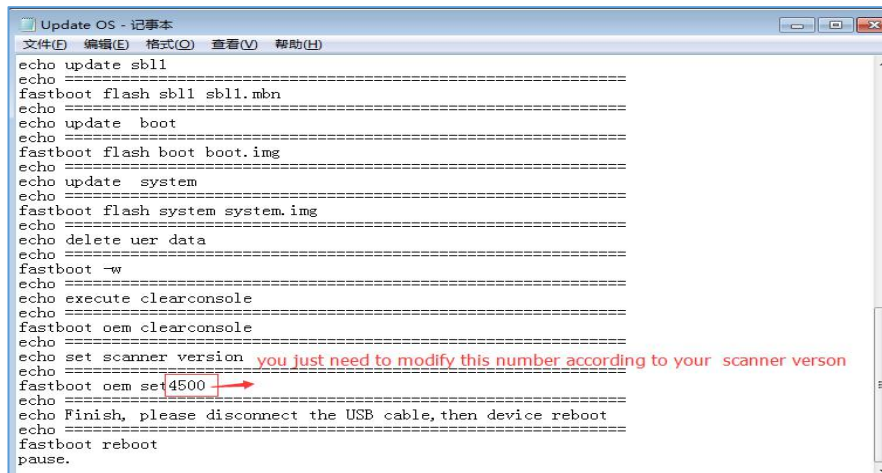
Update OS - 记事本

文件(F) 编辑(E) 格式(O) 查看(V) 帮助(H)

echo update sbl1
echo ====================================================
fastboot flash sbl1 sbl1.mbn
echo ====================================================
echo update boot
echo ====================================================
fastboot flash boot boot.img
echo ====================================================
echo update system
echo ====================================================
fastboot flash system system.img
echo ====================================================
echo delete uer data
echo ====================================================
fastboot -w
echo ====================================================
echo execute clearconsole
echo ====================================================
fastboot oem clearconsole
echo ====================================================
echo set scanner version
echo ====================================================
fastboot oem set4500
echo ====================================================
echo Finish, please disconnect the USB cable,then device reboot
echo ====================================================
fastboot reboot
pause.

you just need to modify this number according to your scanner verson